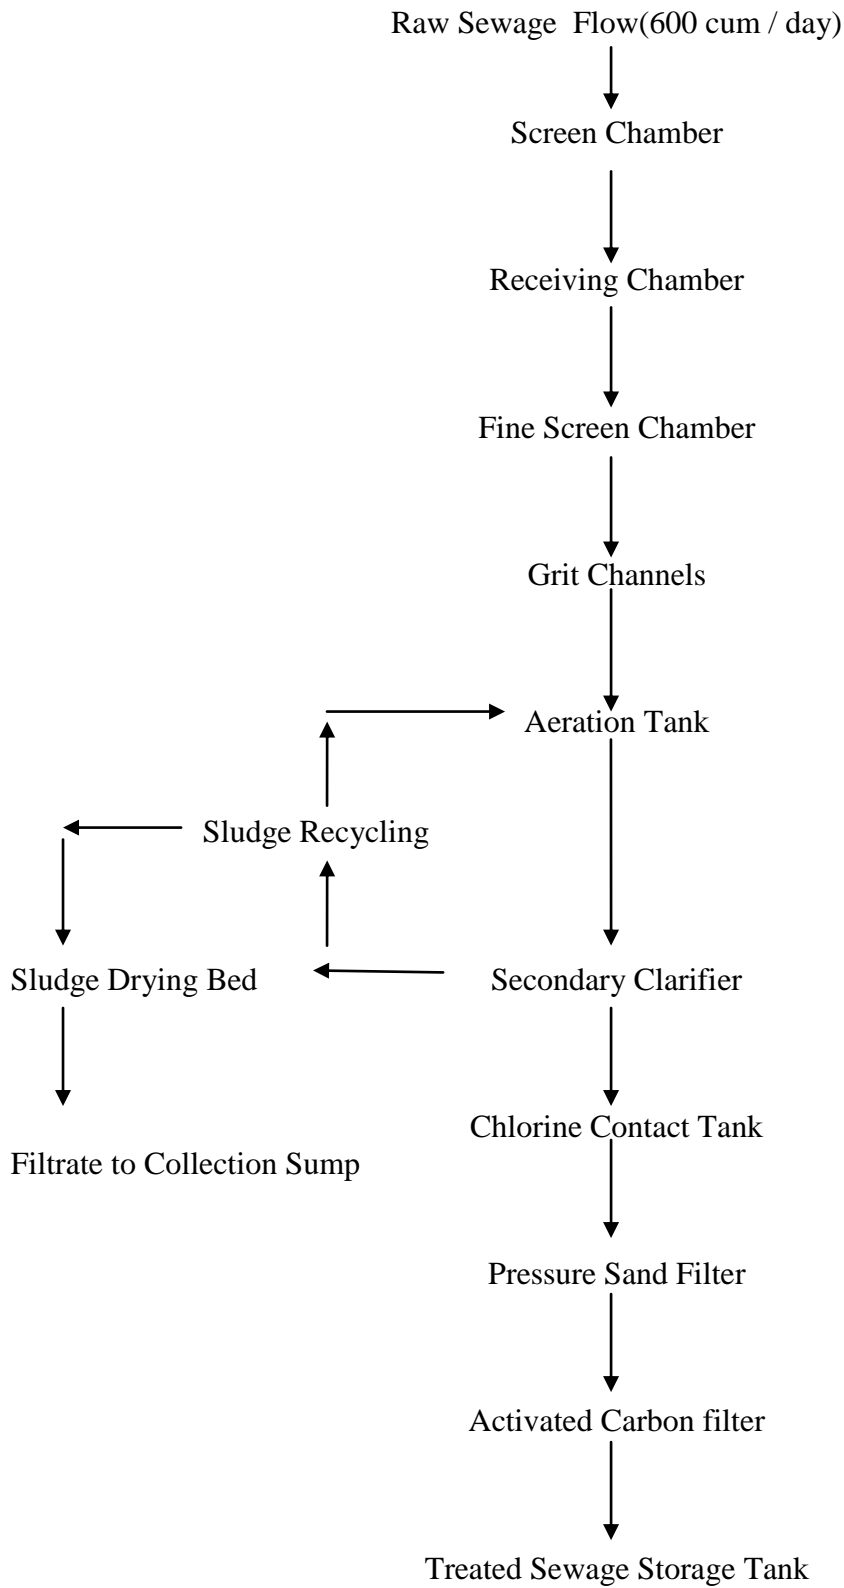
Raw Sewage Flow(600 cum / day)

Screen Chamber

Receiving Chamber

Fine Screen Chamber

Grit Channels

Aeration Tank

Sludge Recycling

Sludge Drying Bed

Secondary Clarifier

Filtrate to Collection Sump

Chlorine Contact Tank

Pressure Sand Filter

Activated Carbon filter

Treated Sewage Storage Tank